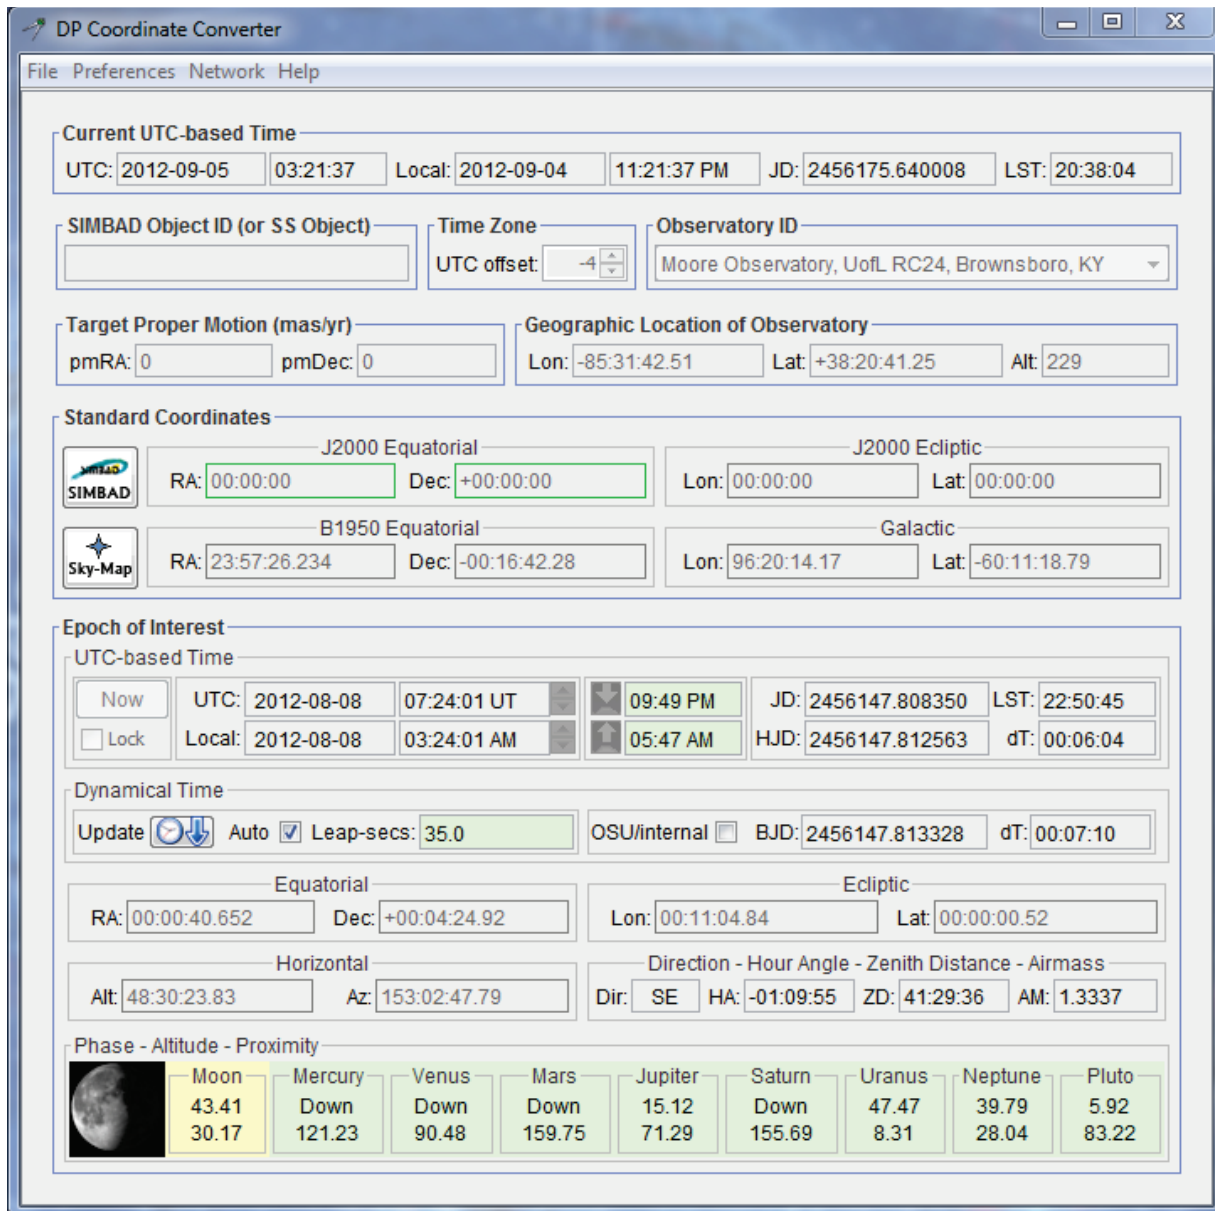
DP Coordinate Converter

File Preferences Network Help

Current UTC-based Time

UTC: 2012-09-05 03:21:37 Local: 2012-09-04 11:21:37 PM JD: 2456175.640008 LST: 20:38:04

SIMBAD Object ID (or SS Object)

Time Zone

UTC offset: -4

Observatory ID

Moore Observatory, UofL RC24, Brownsboro, KY

Target Proper Motion (mas/yr)

pmRA: 0 pmDec: 0

Geographic Location of Observatory

Lon: -85:31:42.51 Lat: +38:20:41.25 Alt: 229

Standard Coordinates

SIMBAD

J2000 Equatorial

RA: 00:00:00 Dec: +00:00:00

J2000 Ecliptic

Lon: 00:00:00 Lat: 00:00:00

Sky-Map

B1950 Equatorial

RA: 23:57:26.234 Dec: -00:16:42.28

Galactic

Lon: 96:20:14.17 Lat: -60:11:18.79

Epoch of Interest

UTC-based Time

Now

Lock

UTC: 2012-08-08 07:24:01 UT

Local: 2012-08-08 03:24:01 AM

09:49 PM

05:47 AM

JD: 2456147.808350 LST: 22:50:45

HJD: 2456147.812563 dT: 00:06:04

Dynamical Time

Update Auto Leap-secs: 35.0

OSU/internal BJD: 2456147.813328 dT: 00:07:10

Equatorial

RA: 00:00:40.652 Dec: +00:04:24.92

Ecliptic

Lon: 00:11:04.84 Lat: 00:00:00.52

Horizontal

Alt: 48:30:23.83 Az: 153:02:47.79

Direction - Hour Angle - Zenith Distance - Airmass

Dir: SE HA: -01:09:55 ZD: 41:29:36 AM: 1.3337

Phase - Altitude - Proximity

| Moon | Mercury | Venus | Mars | Jupiter | Saturn | Uranus | Neptune | Pluto |
|---|---|---|---|---|---|---|---|---|
| 43.41 | Down | Down | Down | 15.12 | Down | 47.47 | 39.79 | 5.92 |
| 30.17 | 121.23 | 90.48 | 159.75 | 71.29 | 155.69 | 8.31 | 28.04 | 83.22 |